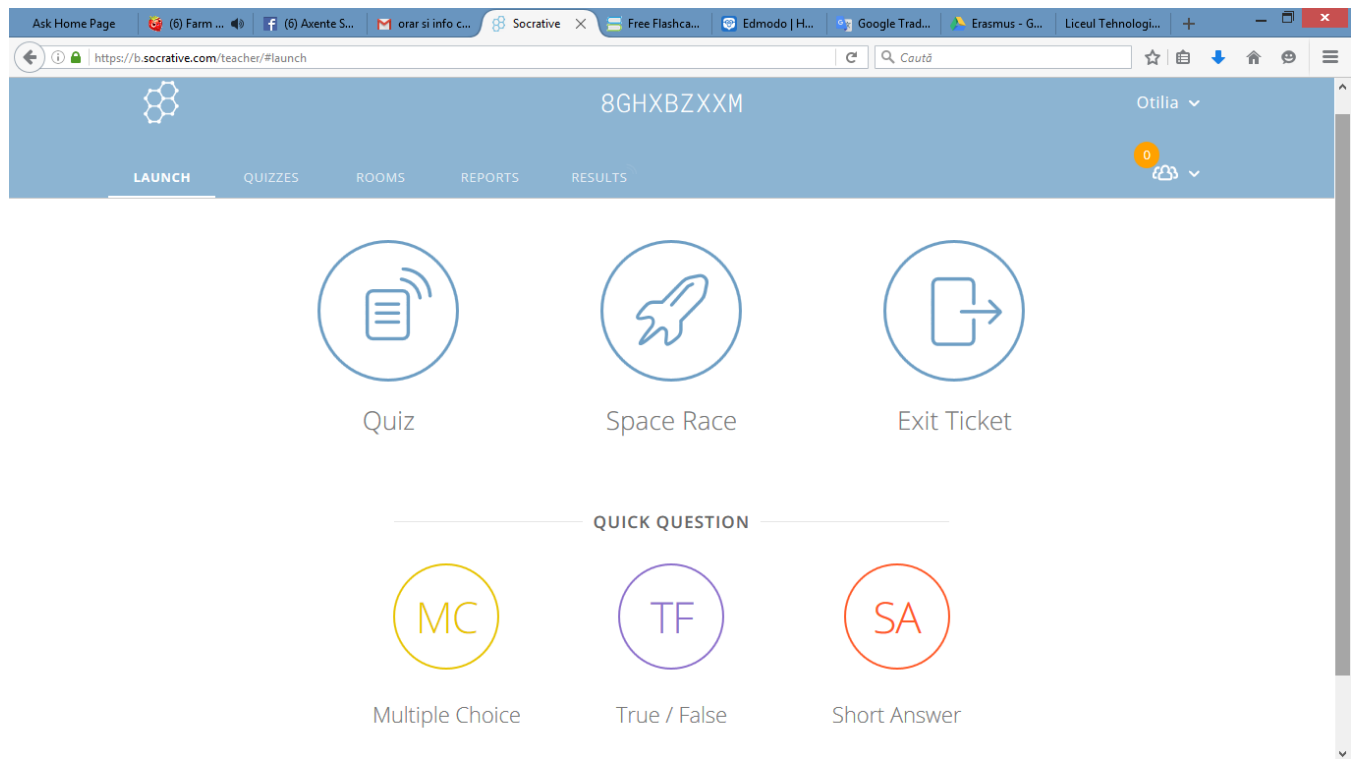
Ask Home Page | (6) Farm ... | (6) Axente S... | orar si info c... | Socrative | Free Flashca... | Edmodo | H... | Google Trad... | Erasmus - G... | Liceul Tehnologi...

https://b.socrative.com/teacher/#launch

Caută

8GHXBZXXM

Otilia

LAUNCH QUIZZES ROOMS REPORTS RESULTS

0

Quiz

Space Race

Exit Ticket

QUICK QUESTION

MC
Multiple Choice

TF
True / False

SA
Short Answer